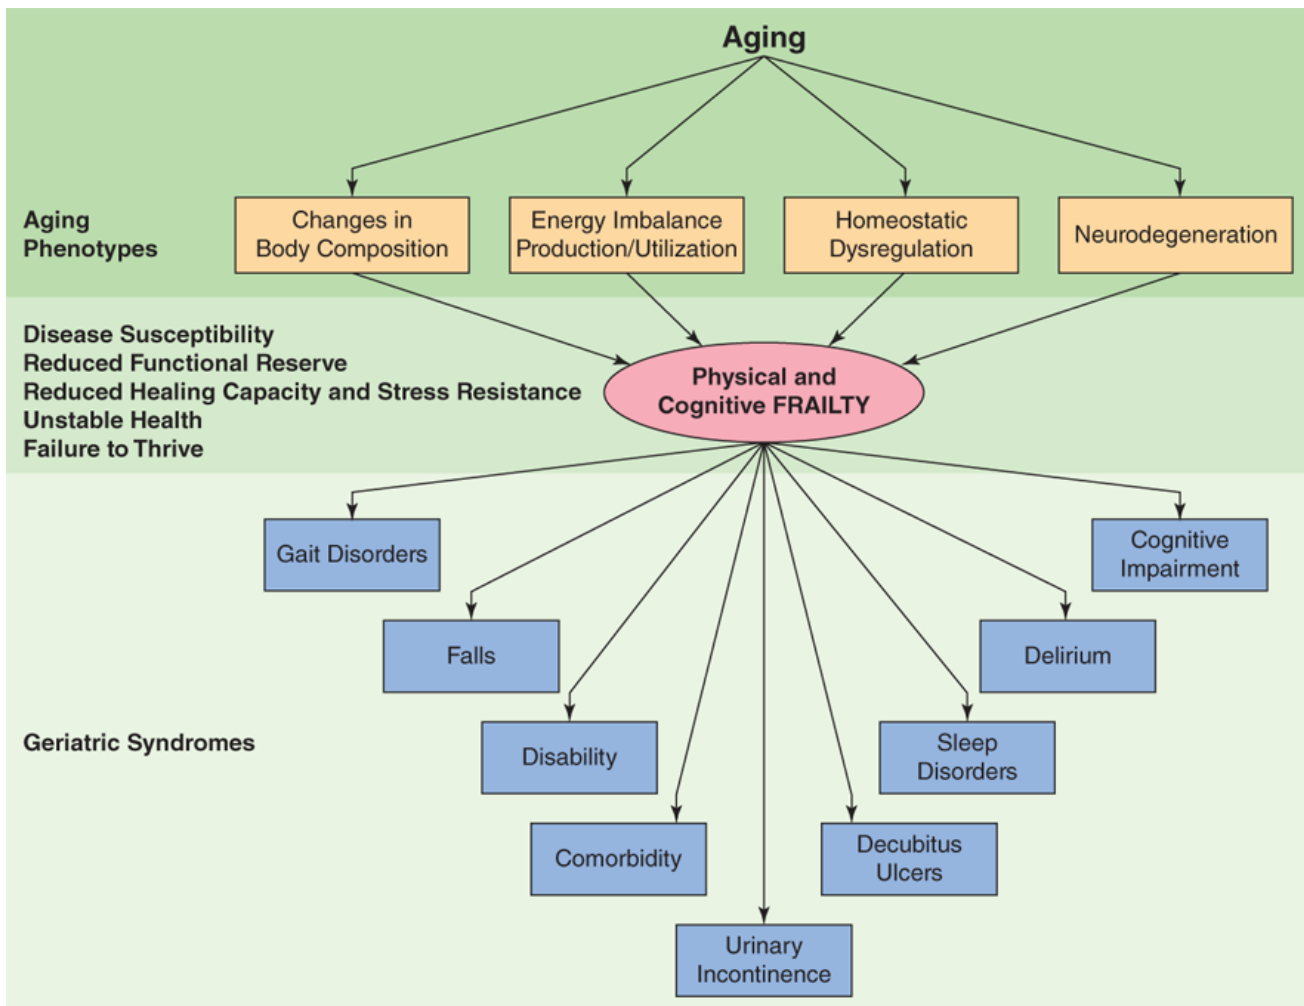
Aging

Aging Phenotypes

Changes in Body Composition

Energy Imbalance Production/Utilization

Homeostatic Dysregulation

Neurodegeneration

Disease Susceptibility
Reduced Functional Reserve
Reduced Healing Capacity and Stress Resistance
Unstable Health
Failure to Thrive

Physical and Cognitive FRAILTY

Gait Disorders

Cognitive Impairment

Falls

Delirium

Geriatric Syndromes

Disability

Sleep Disorders

Comorbidity

Decubitus Ulcers

Urinary Incontinence